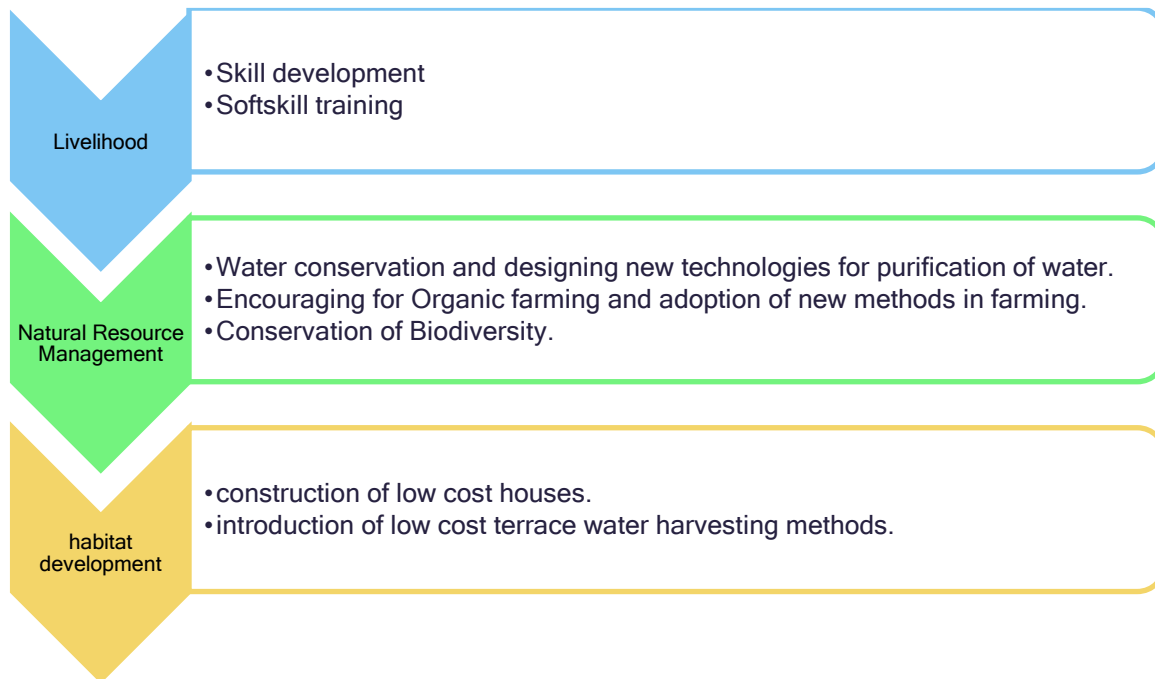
Livelihood

•Skill development
•Softskill training

Natural Resource Management

•Water conservation and designing new technologies for purification of water.
•Encouraging for Organic farming and adoption of new methods in farming.
•Conservation of Biodiversity.

habitat development

•construction of low cost houses.
•introduction of low cost terrace water harvesting methods.